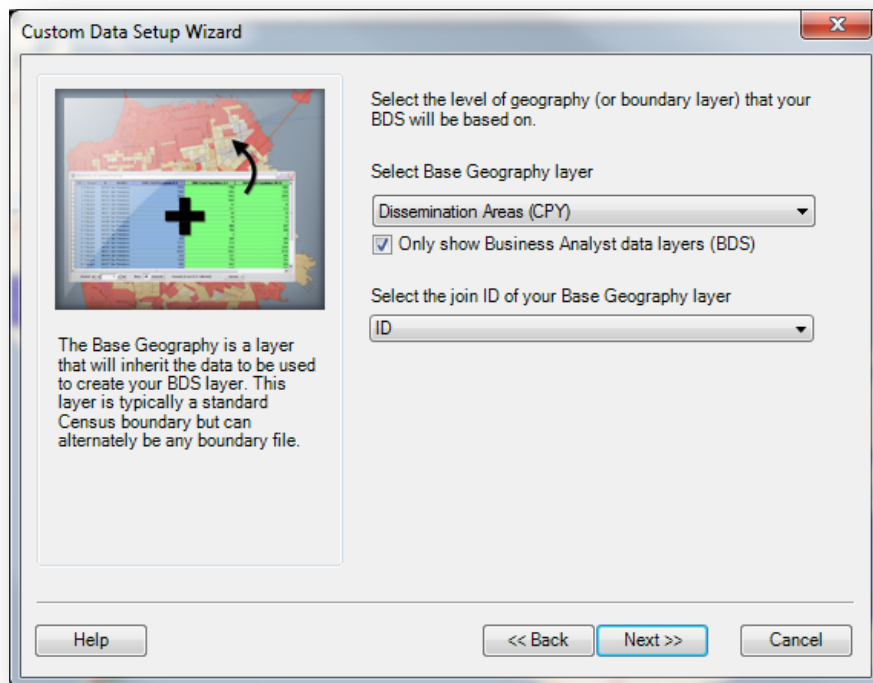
Custom Data Setup Wizard

The Base Geography is a layer that will inherit the data to be used to create your BDS layer. This layer is typically a standard Census boundary but can alternately be any boundary file.

Select the level of geography (or boundary layer) that your BDS will be based on.

Select Base Geography layer

Dissemination Areas (CPY)

Only show Business Analyst data layers (BDS)

Select the join ID of your Base Geography layer

ID

Help

<< Back

Next >>

Cancel